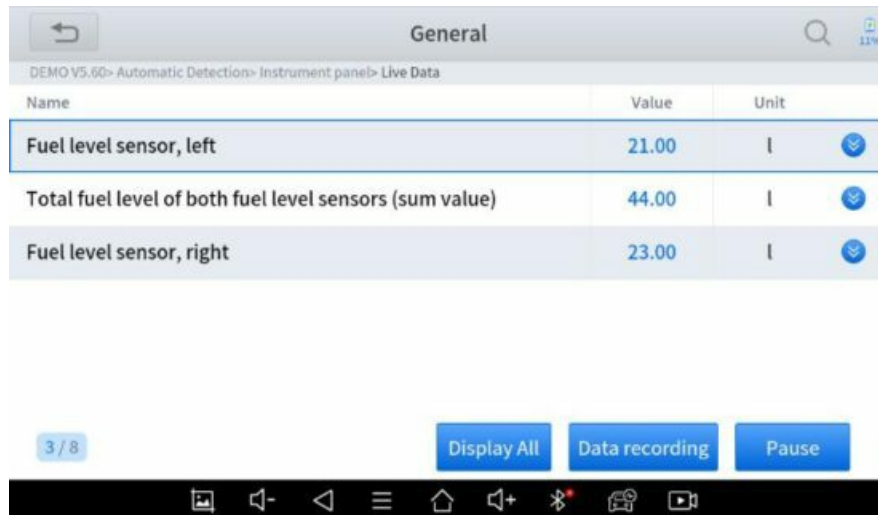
General

11%

DEMO V5.60> Automatic Detection> Instrument panel> Live Data

| Name | Value | Unit |
|---|---|---|
| Fuel level sensor, left | 21.00 | l |
| Total fuel level of both fuel level sensors (sum value) | 44.00 | l |
| Fuel level sensor, right | 23.00 | l |

3 / 8

Display All

Data recording

Pause